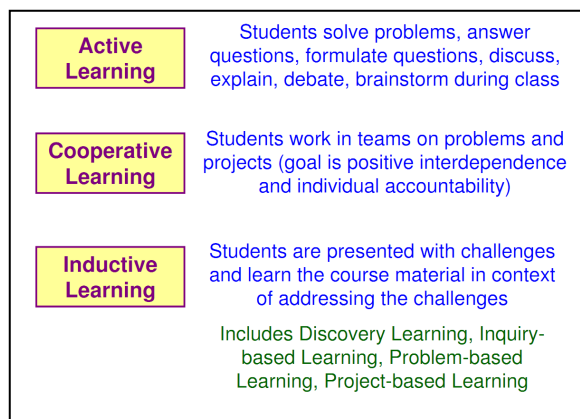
Active Learning

Students solve problems, answer questions, formulate questions, discuss, explain, debate, brainstorm during class

Cooperative Learning

Students work in teams on problems and projects (goal is positive interdependence and individual accountability)

Inductive Learning

Students are presented with challenges and learn the course material in context of addressing the challenges

Includes Discovery Learning, Inquiry-based Learning, Problem-based Learning, Project-based Learning